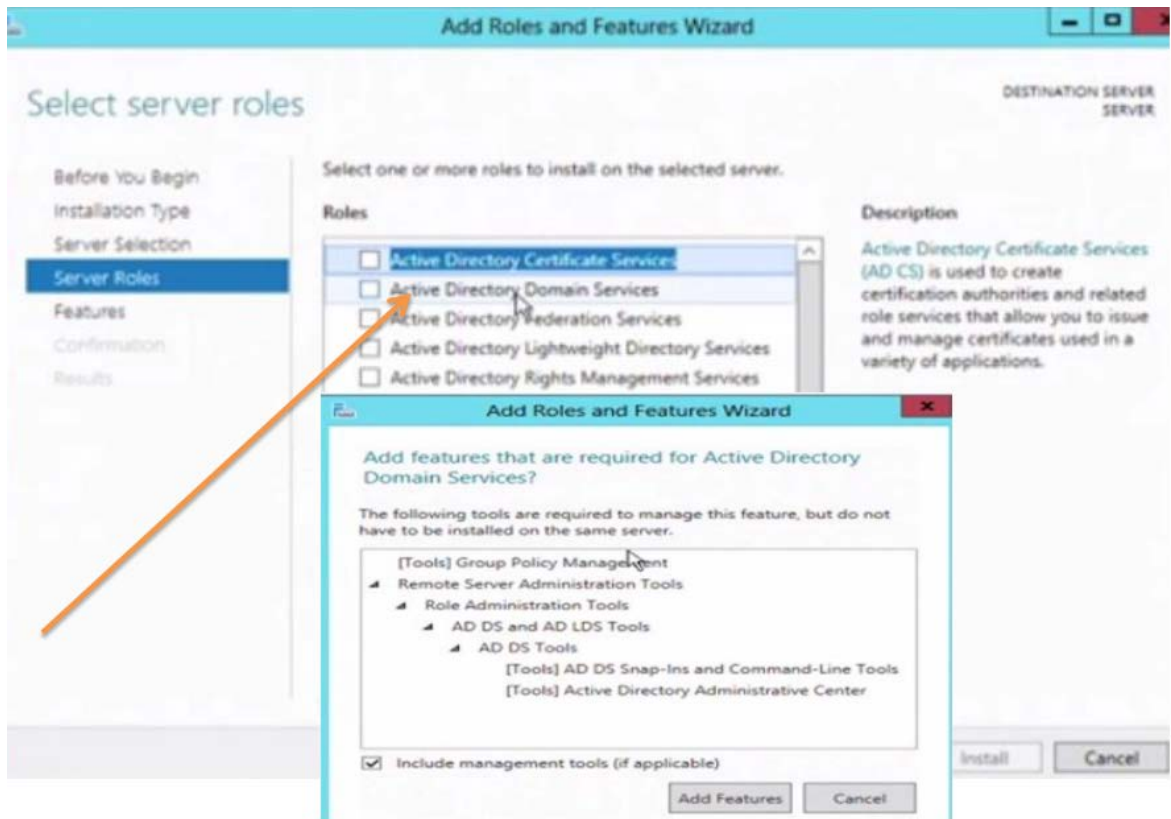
Add Roles and Features Wizard

Select server roles

DESTINATION SERVER
SERVER

Before You Begin
Installation Type
Server Selection
Server Roles
Features
Confirmation
Results

Select one or more roles to install on the selected server.

Roles

Active Directory Certificate Services
Active Directory Domain Services
Active Directory Federation Services
Active Directory Lightweight Directory Services
Active Directory Rights Management Services

Description

Active Directory Certificate Services (AD CS) is used to create certification authorities and related role services that allow you to issue and manage certificates used in a variety of applications.

Add Roles and Features Wizard

Add features that are required for Active Directory Domain Services?

The following tools are required to manage this feature, but do not have to be installed on the same server.

[Tools] Group Policy Management
Remote Server Administration Tools
Role Administration Tools
AD DS and AD LDS Tools
AD DS Tools
[Tools] AD DS Snap-Ins and Command-Line Tools
[Tools] Active Directory Administrative Center

Include management tools (if applicable)

Add Features
Cancel

Install
Cancel